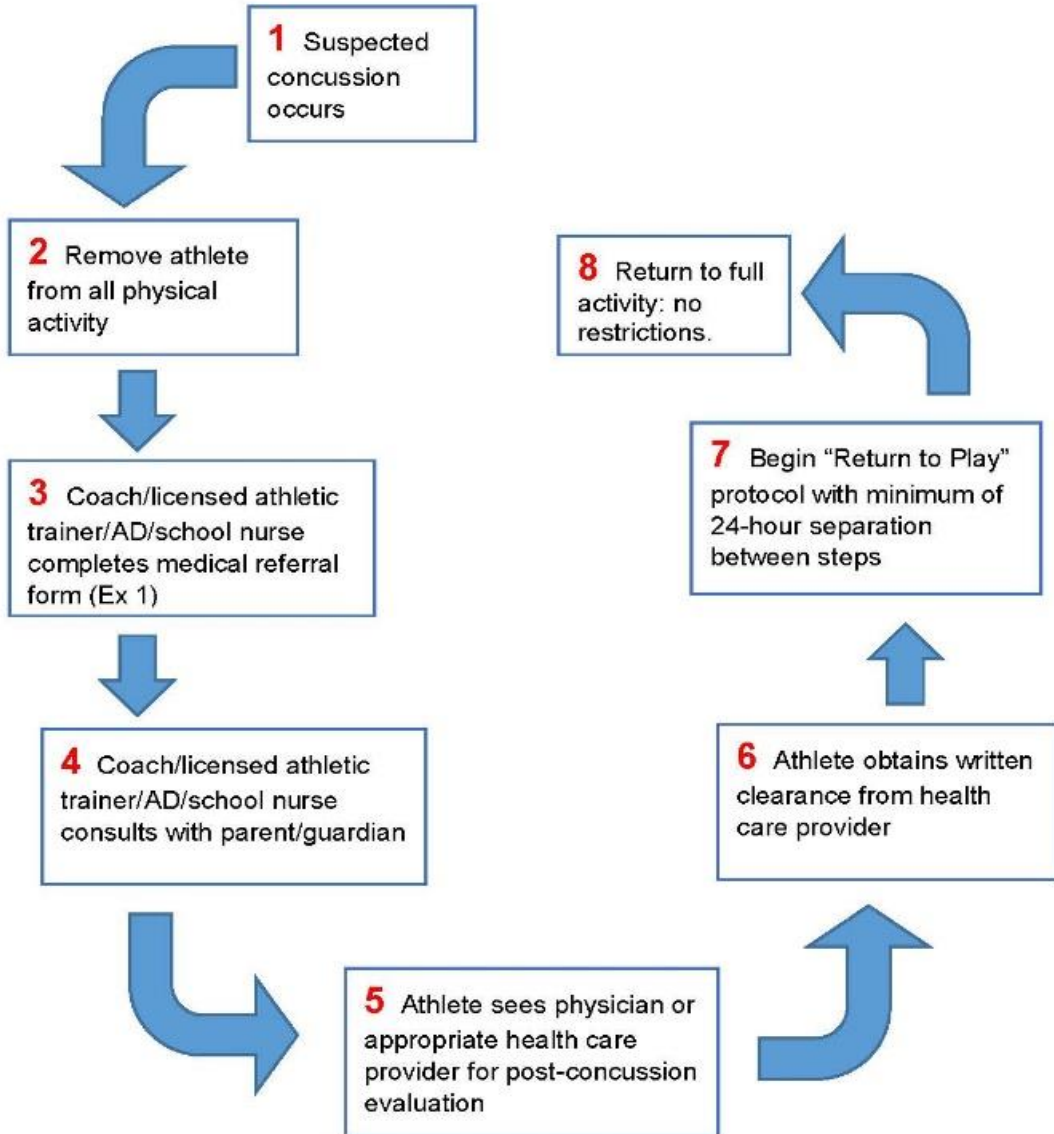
1 Suspected concussion occurs

2 Remove athlete from all physical activity

3 Coach/licensed athletic trainer/AD/school nurse completes medical referral form (Ex 1)

4 Coach/licensed athletic trainer/AD/school nurse consults with parent/guardian

5 Athlete sees physician or appropriate health care provider for post-concussion evaluation

6 Athlete obtains written clearance from health care provider

7 Begin "Return to Play" protocol with minimum of 24-hour separation between steps

8 Return to full activity: no restrictions.